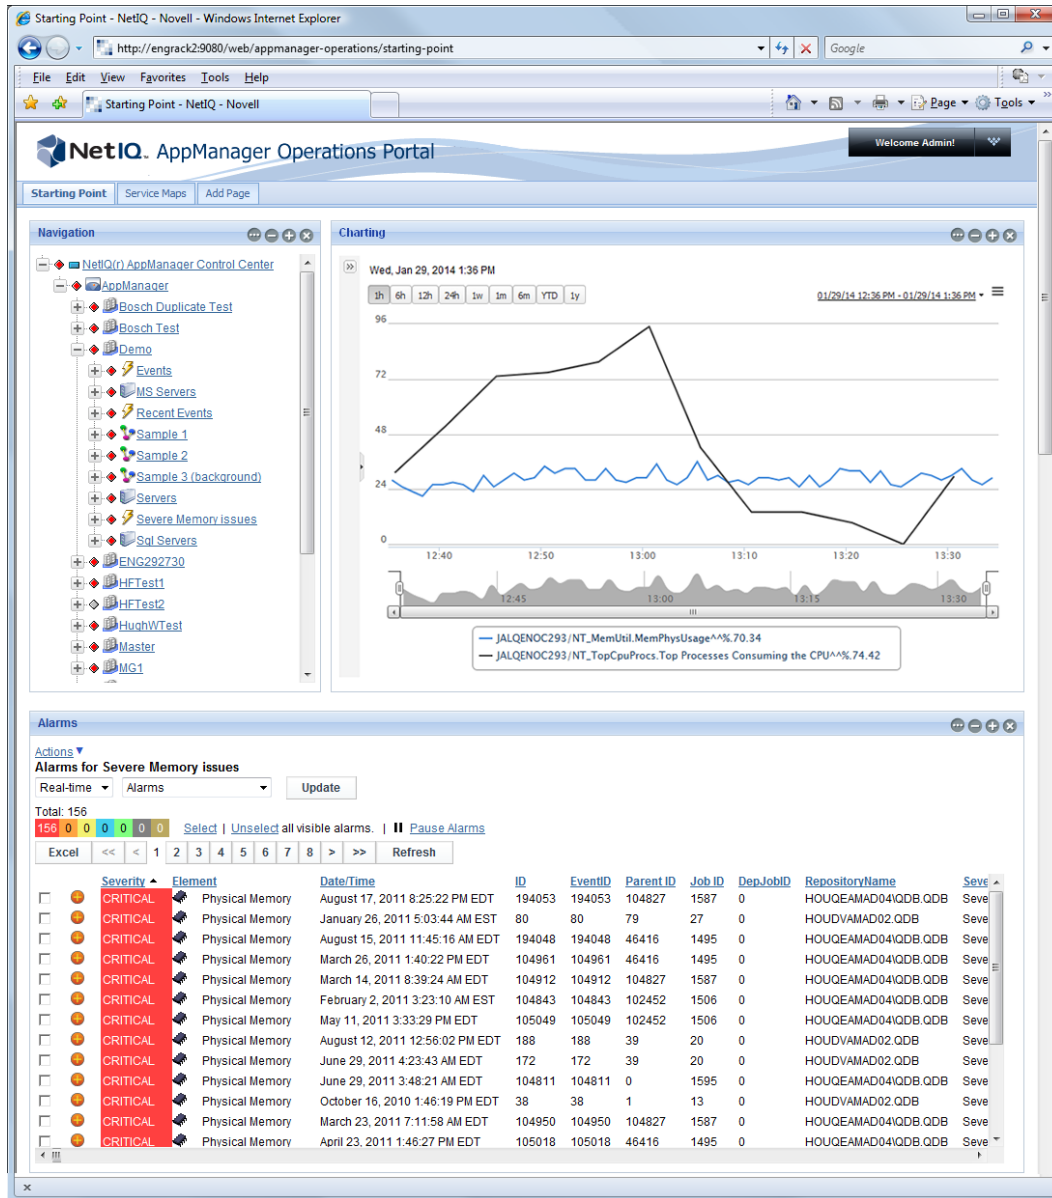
Starting Point - NetIQ - Novell - Windows Internet Explorer

http://engrack2:9080/web/appmanager-operations/starting-point

Google

File Edit View Favorites Tools Help

Starting Point - NetIQ - Novell

Page ▾ Tools ▾

NetIQ. AppManager Operations Portal

Welcome Admin!

Starting Point | Service Maps | Add Page

Navigation

NetIQ(r) AppManager Control Center
AppManager
Bosch Duplicate Test
Bosch Test
Demo
Events
MS Servers
Recent Events
Sample 1
Sample 2
Sample 3 (background)
Servers
Severe Memory issues
Sql Servers
ENG292730
HFTest1
HFTest2
HughWTest
Master
MG1

Charting

Wed, Jan 29, 2014 1:36 PM

1h 6h 12h 24h 1w 1m 6m YTD 1y

01/29/14 12:36 PM - 01/29/14 1:36 PM

96
72
48
24
0

12:40 12:50 13:00 13:10 13:20 13:30

12:45 13:00 13:15 13:30

JALQENOC293/NT_MemUtil.MemPhysUsage^^%.70.34
JALQENOC293/NT_TopCpuProcs.Top Processes Consuming the CPU^^%.74.42

Alarms

Actions ▾
Alarms for Severe Memory issues

Real-time ▾ | Alarms ▾ | Update

Total: 156
156 0 0 0 0 0 0 | Select | Unselect all visible alarms. | Pause Alarms

Excel | << | < | 1 | 2 | 3 | 4 | 5 | 6 | 7 | 8 | > | >> | Refresh

| | | Severity ▲ | Element | Date/Time | ID | EventID | Parent ID | Job ID | DepJobID | RepositoryName | Seve |
|---|---|---|---|---|---|---|---|---|---|---|---|
| | | CRITICAL | Physical Memory | August 17, 2011 8:25:22 PM EDT | 194053 | 194053 | 104827 | 1587 | 0 | HOUQEAMAD04\QDB.QDB | Seve |
| | | CRITICAL | Physical Memory | January 26, 2011 5:03:44 AM EST | 80 | 80 | 79 | 27 | 0 | HOUDVAMAD02.QDB | Seve |
| | | CRITICAL | Physical Memory | August 15, 2011 11:45:16 AM EDT | 194048 | 194048 | 46416 | 1495 | 0 | HOUQEAMAD04\QDB.QDB | Seve |
| | | CRITICAL | Physical Memory | March 26, 2011 1:40:22 PM EDT | 104961 | 104961 | 46416 | 1495 | 0 | HOUQEAMAD04\QDB.QDB | Seve |
| | | CRITICAL | Physical Memory | March 14, 2011 8:39:24 AM EDT | 104912 | 104912 | 104827 | 1587 | 0 | HOUQEAMAD04\QDB.QDB | Seve |
| | | CRITICAL | Physical Memory | February 2, 2011 3:23:10 AM EST | 104843 | 104843 | 102452 | 1506 | 0 | HOUQEAMAD04\QDB.QDB | Seve |
| | | CRITICAL | Physical Memory | May 11, 2011 3:33:29 PM EDT | 105049 | 105049 | 102452 | 1506 | 0 | HOUQEAMAD04\QDB.QDB | Seve |
| | | CRITICAL | Physical Memory | August 12, 2011 12:56:02 PM EDT | 188 | 188 | 39 | 20 | 0 | HOUDVAMAD02.QDB | Seve |
| | | CRITICAL | Physical Memory | June 29, 2011 4:23:43 AM EDT | 172 | 172 | 39 | 20 | 0 | HOUDVAMAD02.QDB | Seve |
| | | CRITICAL | Physical Memory | June 29, 2011 3:48:21 AM EDT | 104811 | 104811 | 0 | 1595 | 0 | HOUQEAMAD04\QDB.QDB | Seve |
| | | CRITICAL | Physical Memory | October 16, 2010 1:46:19 PM EDT | 38 | 38 | 1 | 13 | 0 | HOUDVAMAD02.QDB | Seve |
| | | CRITICAL | Physical Memory | March 23, 2011 7:11:58 AM EDT | 104950 | 104950 | 104827 | 1587 | 0 | HOUQEAMAD04\QDB.QDB | Seve |
| | | CRITICAL | Physical Memory | April 23, 2011 1:46:27 PM EDT | 105018 | 105018 | 46416 | 1495 | 0 | HOUQEAMAD04\QDB.QDB | Seve |